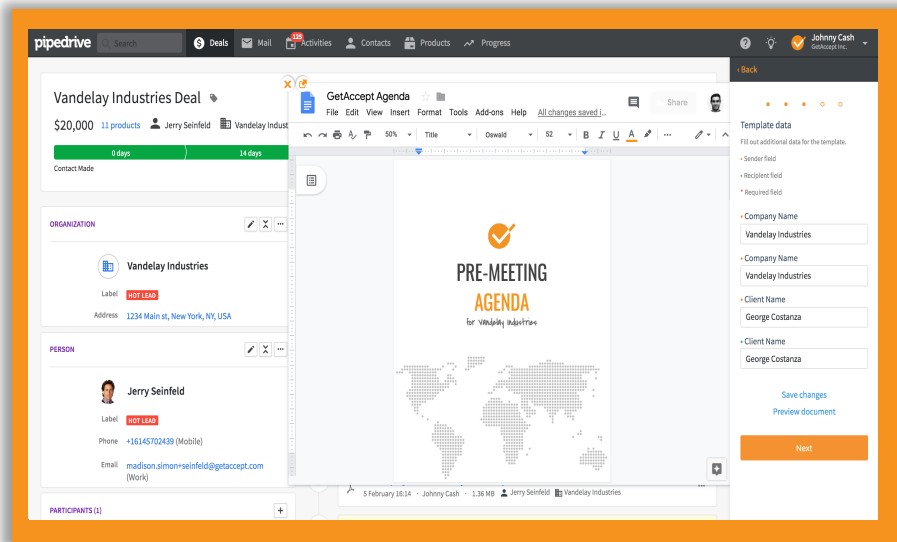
pipedrive Search Deals Mail 125 Activities Contacts Products Progress Johnny Cash GetAccept Inc.

Vandelay Industries Deal

$20,000 11 products Jerry Seinfeld Vandelay Indust

0 days 14 days

Contact Made

ORGANIZATION

Vandelay Industries

Label HOT LEAD

Address 1234 Main st, New York, NY, USA

PERSON

Jerry Seinfeld

Label HOT LEAD

Phone +16145702439 (Mobile)

Email madison.simon+seinfeld@getaccept.com (Work)

PARTICIPANTS (1)

GetAccept Agenda

File Edit View Insert Format Tools Add-ons Help All changes saved i...

Share

50% Title Oswald 52 B I U A

PRE-MEETING

AGENDA

for Vandelay Industries

5 February 16:14 · Johnny Cash · 1.36 MB Jerry Seinfeld Vandelay Industries

‹ Back

Template data

Fill out additional data for the template.

• Sender field

• Recipient field

* Required field

• Company Name

Vandelay Industries

• Company Name

Vandelay Industries

• Client Name

George Costanza

• Client Name

George Costanza

Save changes

Preview document

Next